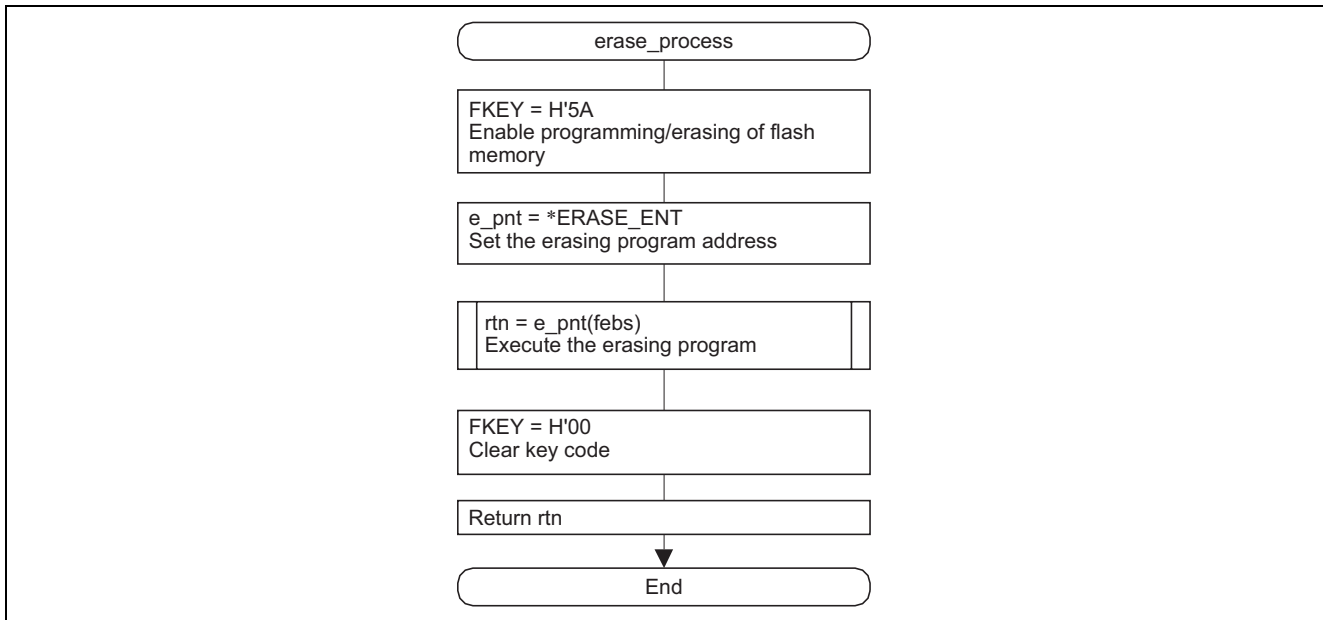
erase_process

FKEY = H'5A
Enable programming/erasing of flash memory

e_pnt = *ERASE_ENT
Set the erasing program address

rtn = e_pnt(febs)
Execute the erasing program

FKEY = H'00
Clear key code

Return rtn

End